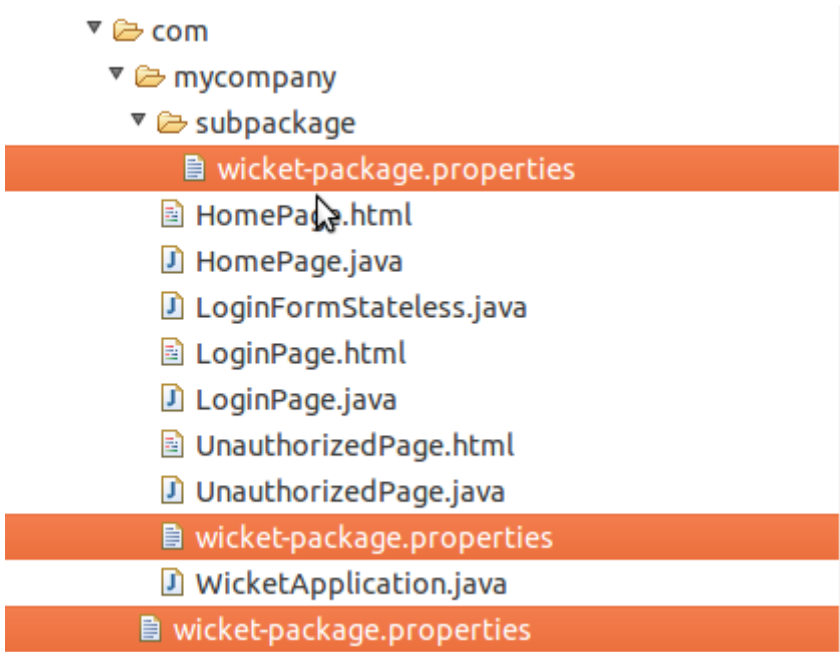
com
mycompany
subpackage
wicket-package.properties
HomePage.html
HomePage.java
LoginFormStateless.java
LoginPage.html
LoginPage.java
UnauthorizedPage.html
UnauthorizedPage.java
wicket-package.properties
WicketApplication.java
wicket-package.properties